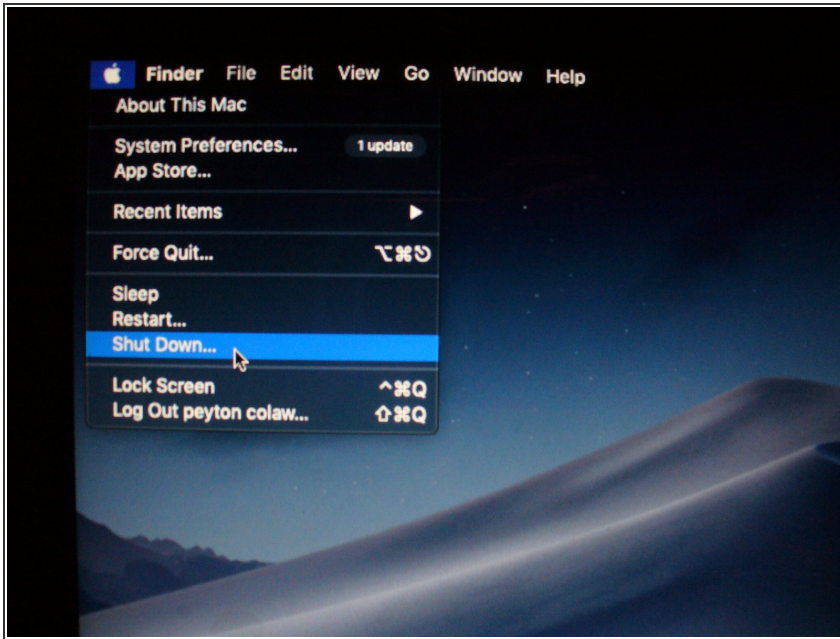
Finder File Edit View Go Window Help

About This Mac

System Preferences... 1 update
App Store...

Recent Items ▶

Force Quit... ⌥⌘⎋

Sleep
Restart...
Shut Down...

Lock Screen ^⌘Q
Log Out peyton colaw... ⇧⌘Q